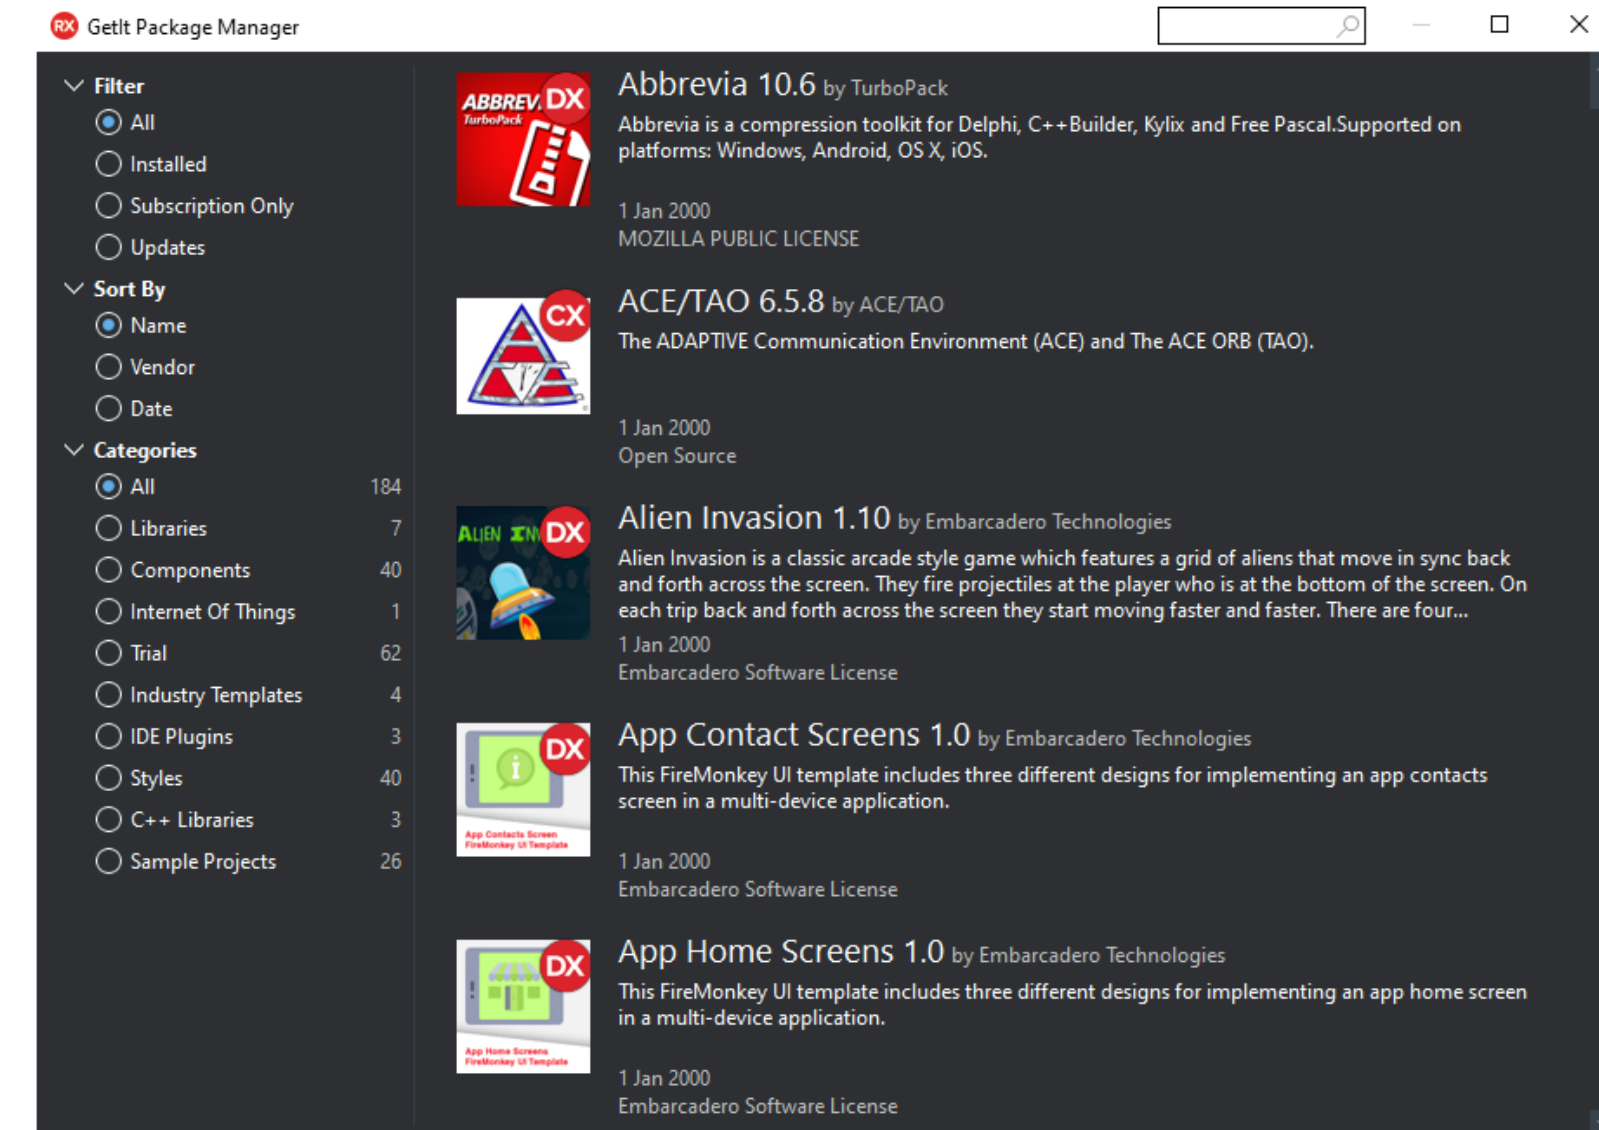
RX GetIt Package Manager

Filter
All
Installed
Subscription Only
Updates
Sort By
Name
Vendor
Date
Categories
All 184
Libraries 7
Components 40
Internet Of Things 1
Trial 62
Industry Templates 4
IDE Plugins 3
Styles 40
C++ Libraries 3
Sample Projects 26

ABBREV. DX TurboPack

Abbrevia 10.6 by TurboPack
Abbrevia is a compression toolkit for Delphi, C++Builder, Kylix and Free Pascal.Supported on platforms: Windows, Android, OS X, iOS.
1 Jan 2000
MOZILLA PUBLIC LICENSE

CX

ACE/TAO 6.5.8 by ACE/TAO
The ADAPTIVE Communication Environment (ACE) and The ACE ORB (TAO).
1 Jan 2000
Open Source

ALIEN IN DX

Alien Invasion 1.10 by Embarcadero Technologies
Alien Invasion is a classic arcade style game which features a grid of aliens that move in sync back and forth across the screen. They fire projectiles at the player who is at the bottom of the screen. On each trip back and forth across the screen they start moving faster and faster. There are four...
1 Jan 2000
Embarcadero Software License

DX App Contacts Screen FireMonkey UI Template

App Contact Screens 1.0 by Embarcadero Technologies
This FireMonkey UI template includes three different designs for implementing an app contacts screen in a multi-device application.
1 Jan 2000
Embarcadero Software License

DX App Home Screens FireMonkey UI Template

App Home Screens 1.0 by Embarcadero Technologies
This FireMonkey UI template includes three different designs for implementing an app home screen in a multi-device application.
1 Jan 2000
Embarcadero Software License